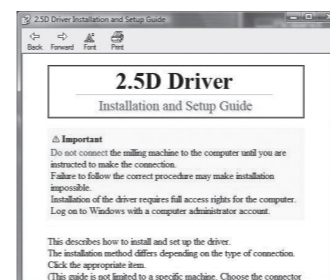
2.5D Driver Installation and Setup Guide

Back Forward Font Print

2.5D Driver

Installation and Setup Guide

⚠ Important

Do not connect the milling machine to the computer until you are instructed to make the connection.

Failure to follow the correct procedure may make installation impossible.

Installation of the driver requires full access rights for the computer. Log on to Windows with a computer administrator account.

This describes how to install and set up the driver.

The installation method differs depending on the type of connection. Click the appropriate item.

(This guide is not limited to a specific machine. Choose the connector